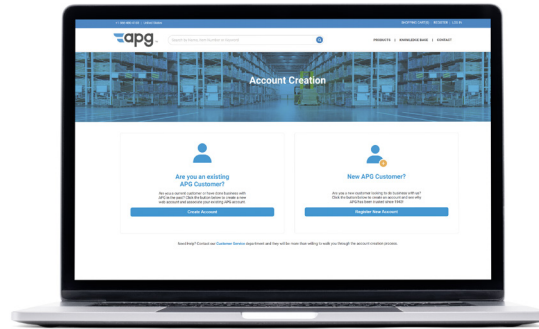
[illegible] | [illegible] SHOPPING CART(0) | REGISTER | LOG IN

apg

Search for items using keyword or item #

PRODUCTS | KNOWLEDGE BASE | CONTACT

Account Creation

Are you an existing APG Customer?

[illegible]

Create Account

New APG Customer?

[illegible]

Register New Account

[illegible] Customer Service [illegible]